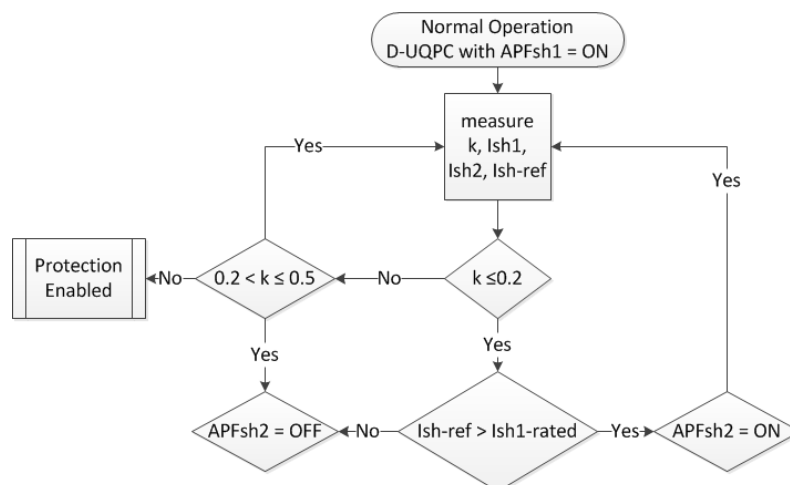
Normal Operation
D-UQPC with APFsh1 = ON

measure
k, Ish1,
Ish2, Ish-ref

Yes

Yes

Protection Enabled

No

$0.2 < k \leq 0.5$

No

$k \leq 0.2$

Yes

Yes

APFsh2 = OFF

No

Ish-ref > Ish1-rated

Yes

APFsh2 = ON